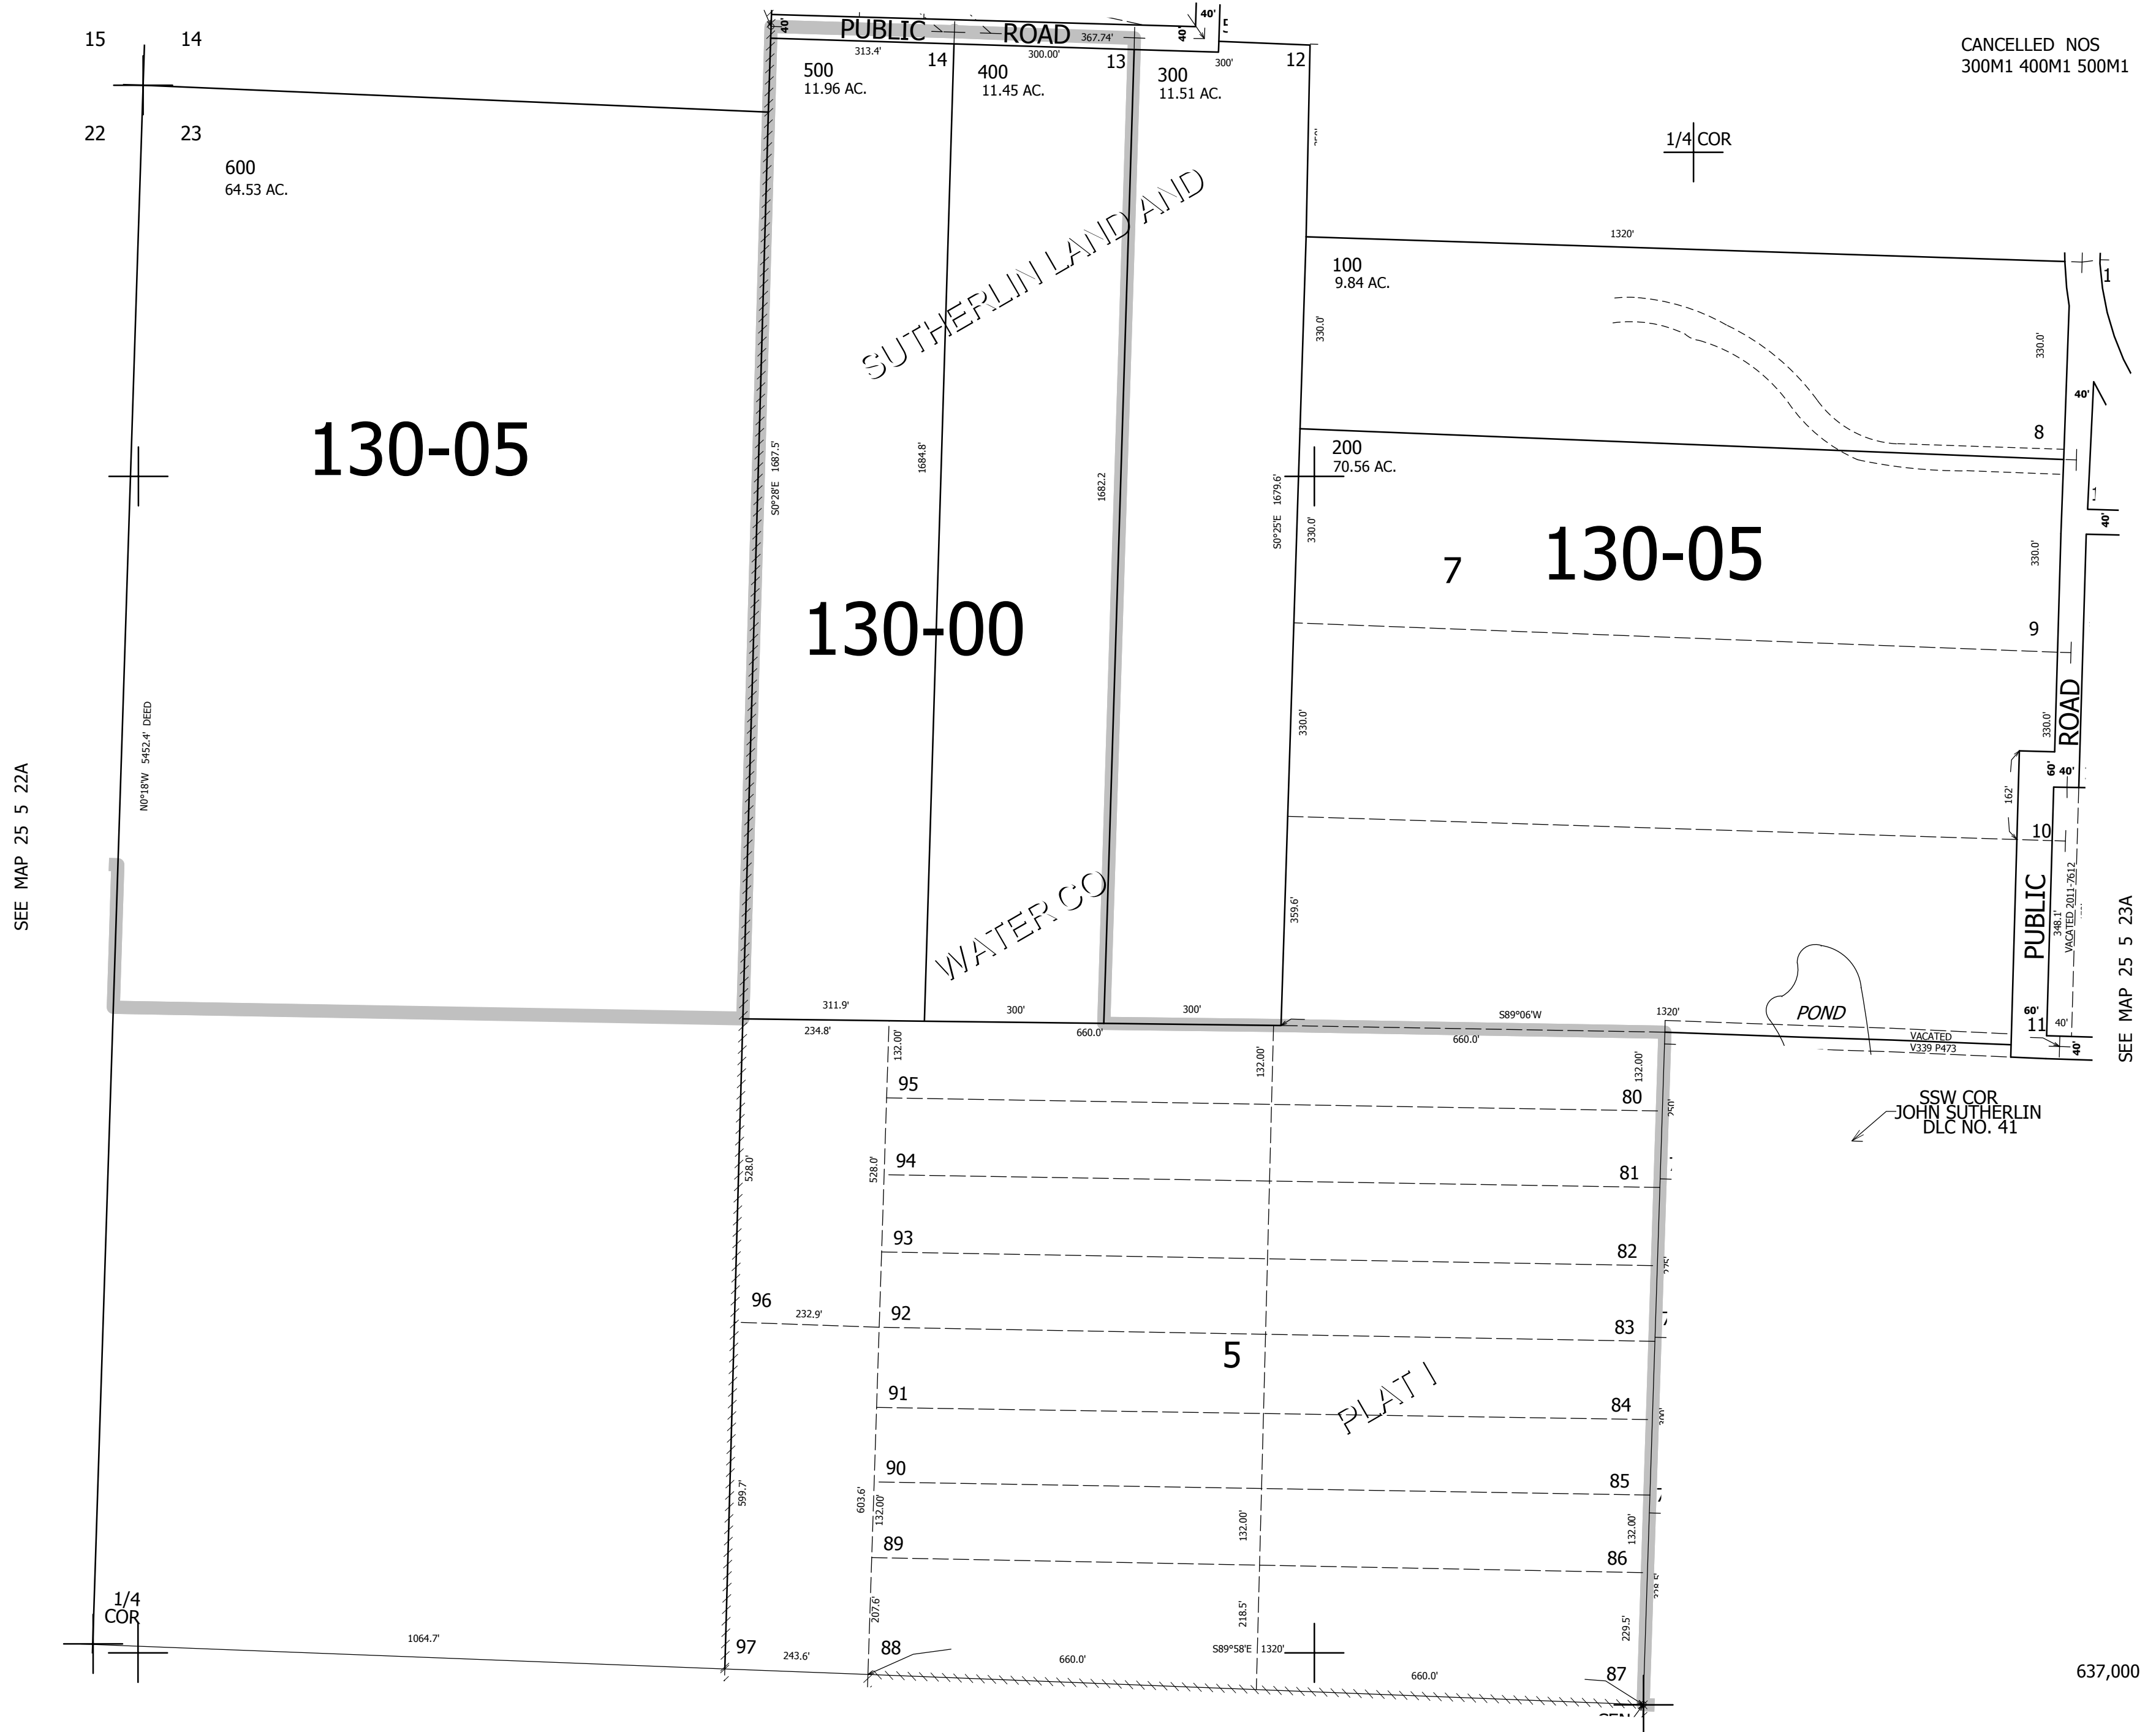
15 14
22 23

PUBLIC ROAD 367.74'
40'
313.4' 300.00' 300'
500 11.96 AC.
14
400 11.45 AC.
13
300 11.51 AC.
12

CANCELLED NOS
300M1 400M1 500M1

1/4 COR

600
64.53 AC.

SUTHERLIN LAND AND

1320'
100
9.84 AC.
1
330.0'
330.0'
40'

130-05

S0°28'E 1687.5'
1684.8'
1682.2

200
70.56 AC.
8
S0°25'E 1679.6'
330.0'
40'

130-05
7
330.0'
130-00
9
330.0'
330.0'
ROAD
40'
60'
162'
10

N0°18'W 5452.4' DEED

SEE MAP 25 5 22A

WATER CO
359.6'
PUBLIC
348.1'
VACATED 2011-7612

311.9' 300' 300' S89°06'W 1320'
POND
60'
11
40'
VACATED
V339 P473
40'
SEE MAP 25 5 23A

234.8' 660.0' 660.0'
132.00' 132.00' 132.00'
95
80
SSW COR
JOHN SUTHERLIN
DLC NO. 41
528.0' 528.0'
94
81
93
82
96
232.9'
92
83
5
91
PLAT I
84
90
85
599.7'
603.6'
132.00'
132.00'
132.00'
89
86
1/4
COR
207.6'
218.5'
229.5'
1064.7'
97
243.6'
88
660.0'
S89°58'E 1320'
660.0'
87
637,000